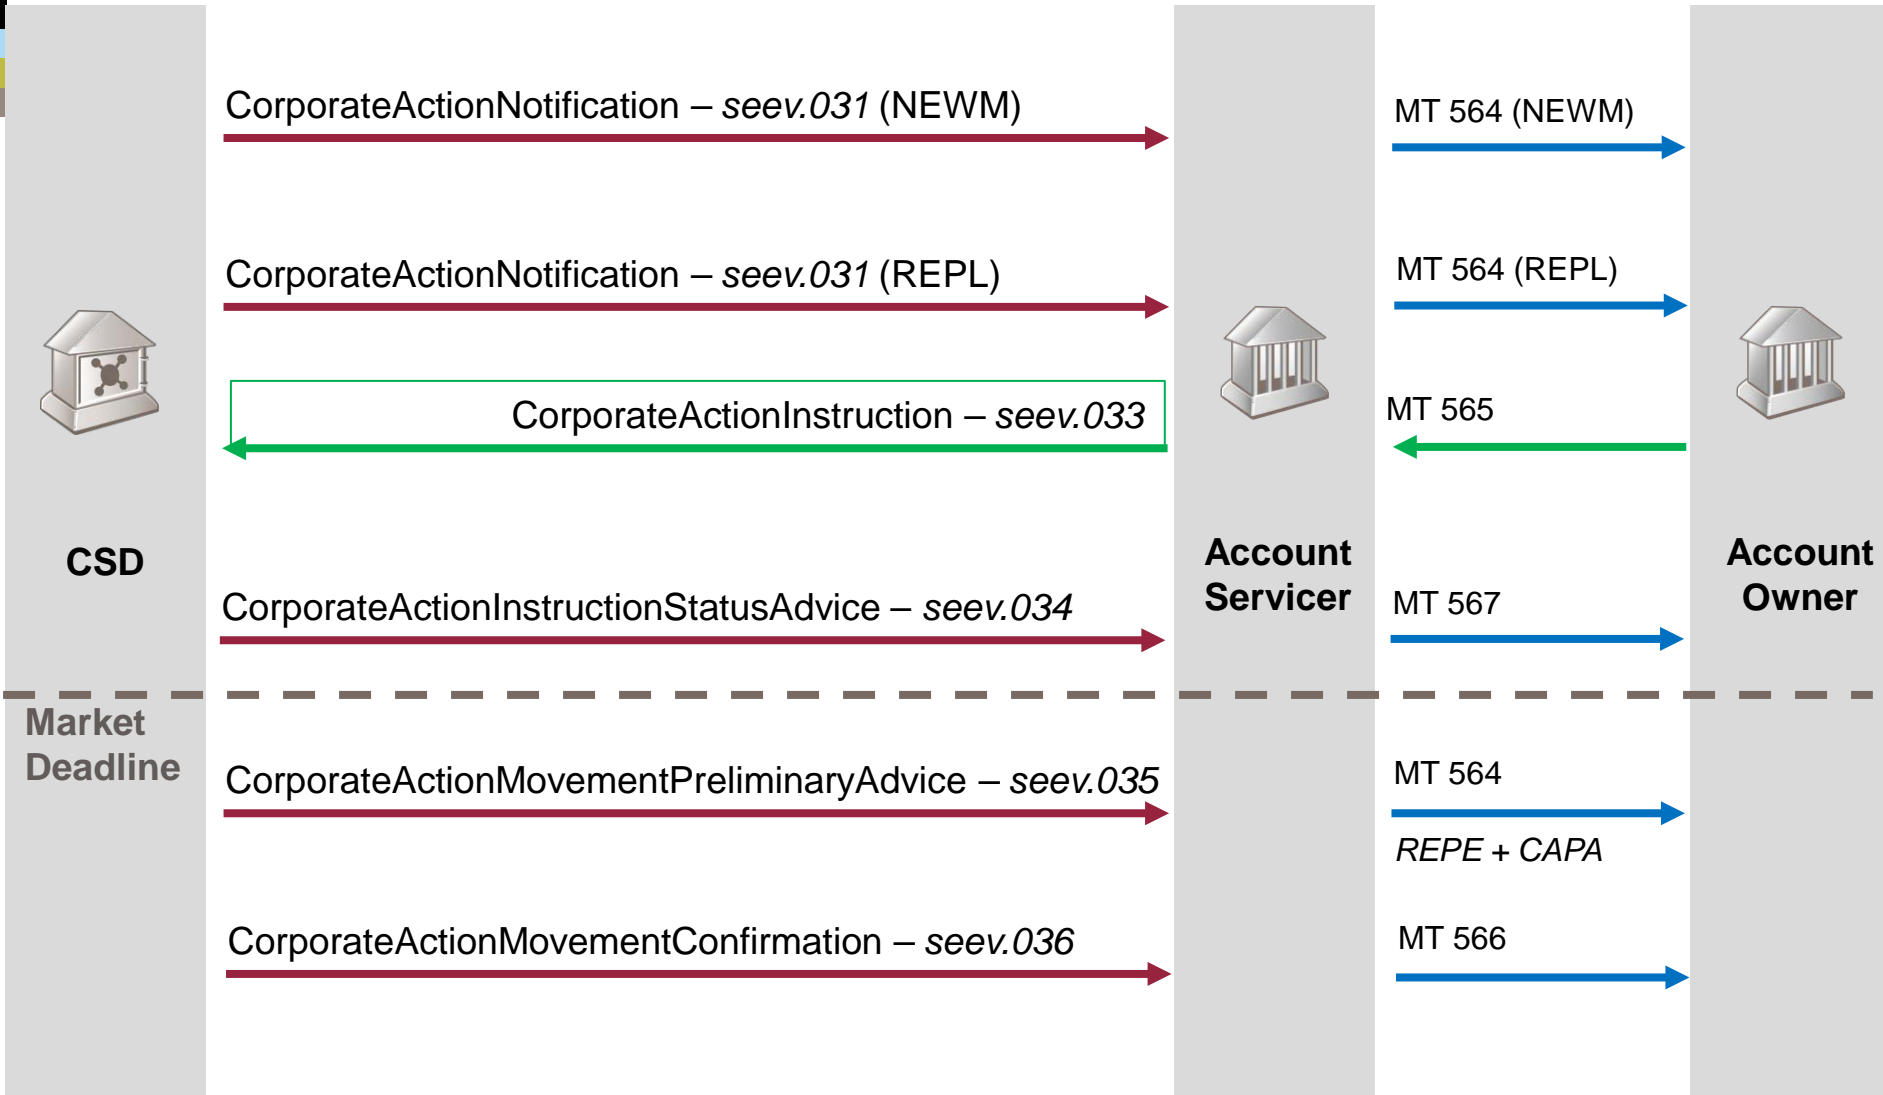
CorporateActionNotification – *seev.031* (NEWM)

MT 564 (NEWM)

CorporateActionNotification – *seev.031* (REPL)

MT 564 (REPL)

CorporateActionInstruction – *seev.033*

MT 565

CSD

Account Servicer

Account Owner

CorporateActionInstructionStatusAdvice – *seev.034*

MT 567

Market Deadline

CorporateActionMovementPreliminaryAdvice – *seev.035*

MT 564

*REPE + CAPA*

CorporateActionMovementConfirmation – *seev.036*

MT 566